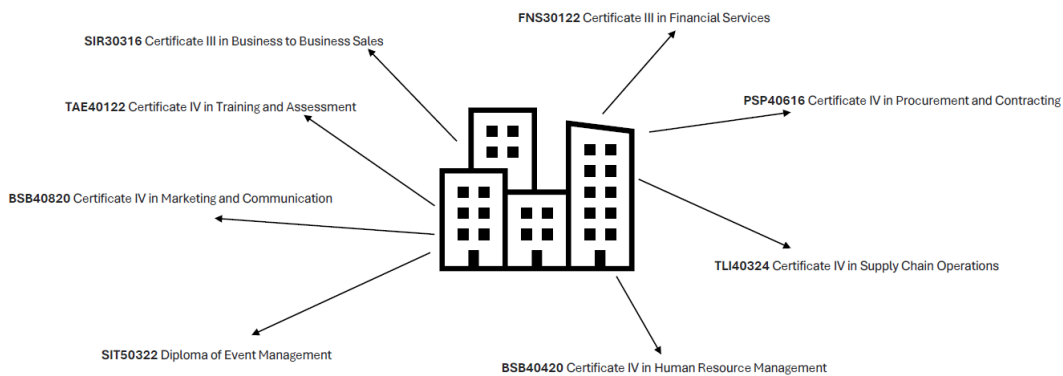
FNS30122 Certificate III in Financial Services

SIR30316 Certificate III in Business to Business Sales

PSP40616 Certificate IV in Procurement and Contracting

TAE40122 Certificate IV in Training and Assessment

BSB40820 Certificate IV in Marketing and Communication

TLI40324 Certificate IV in Supply Chain Operations

SIT50322 Diploma of Event Management

BSB40420 Certificate IV in Human Resource Management